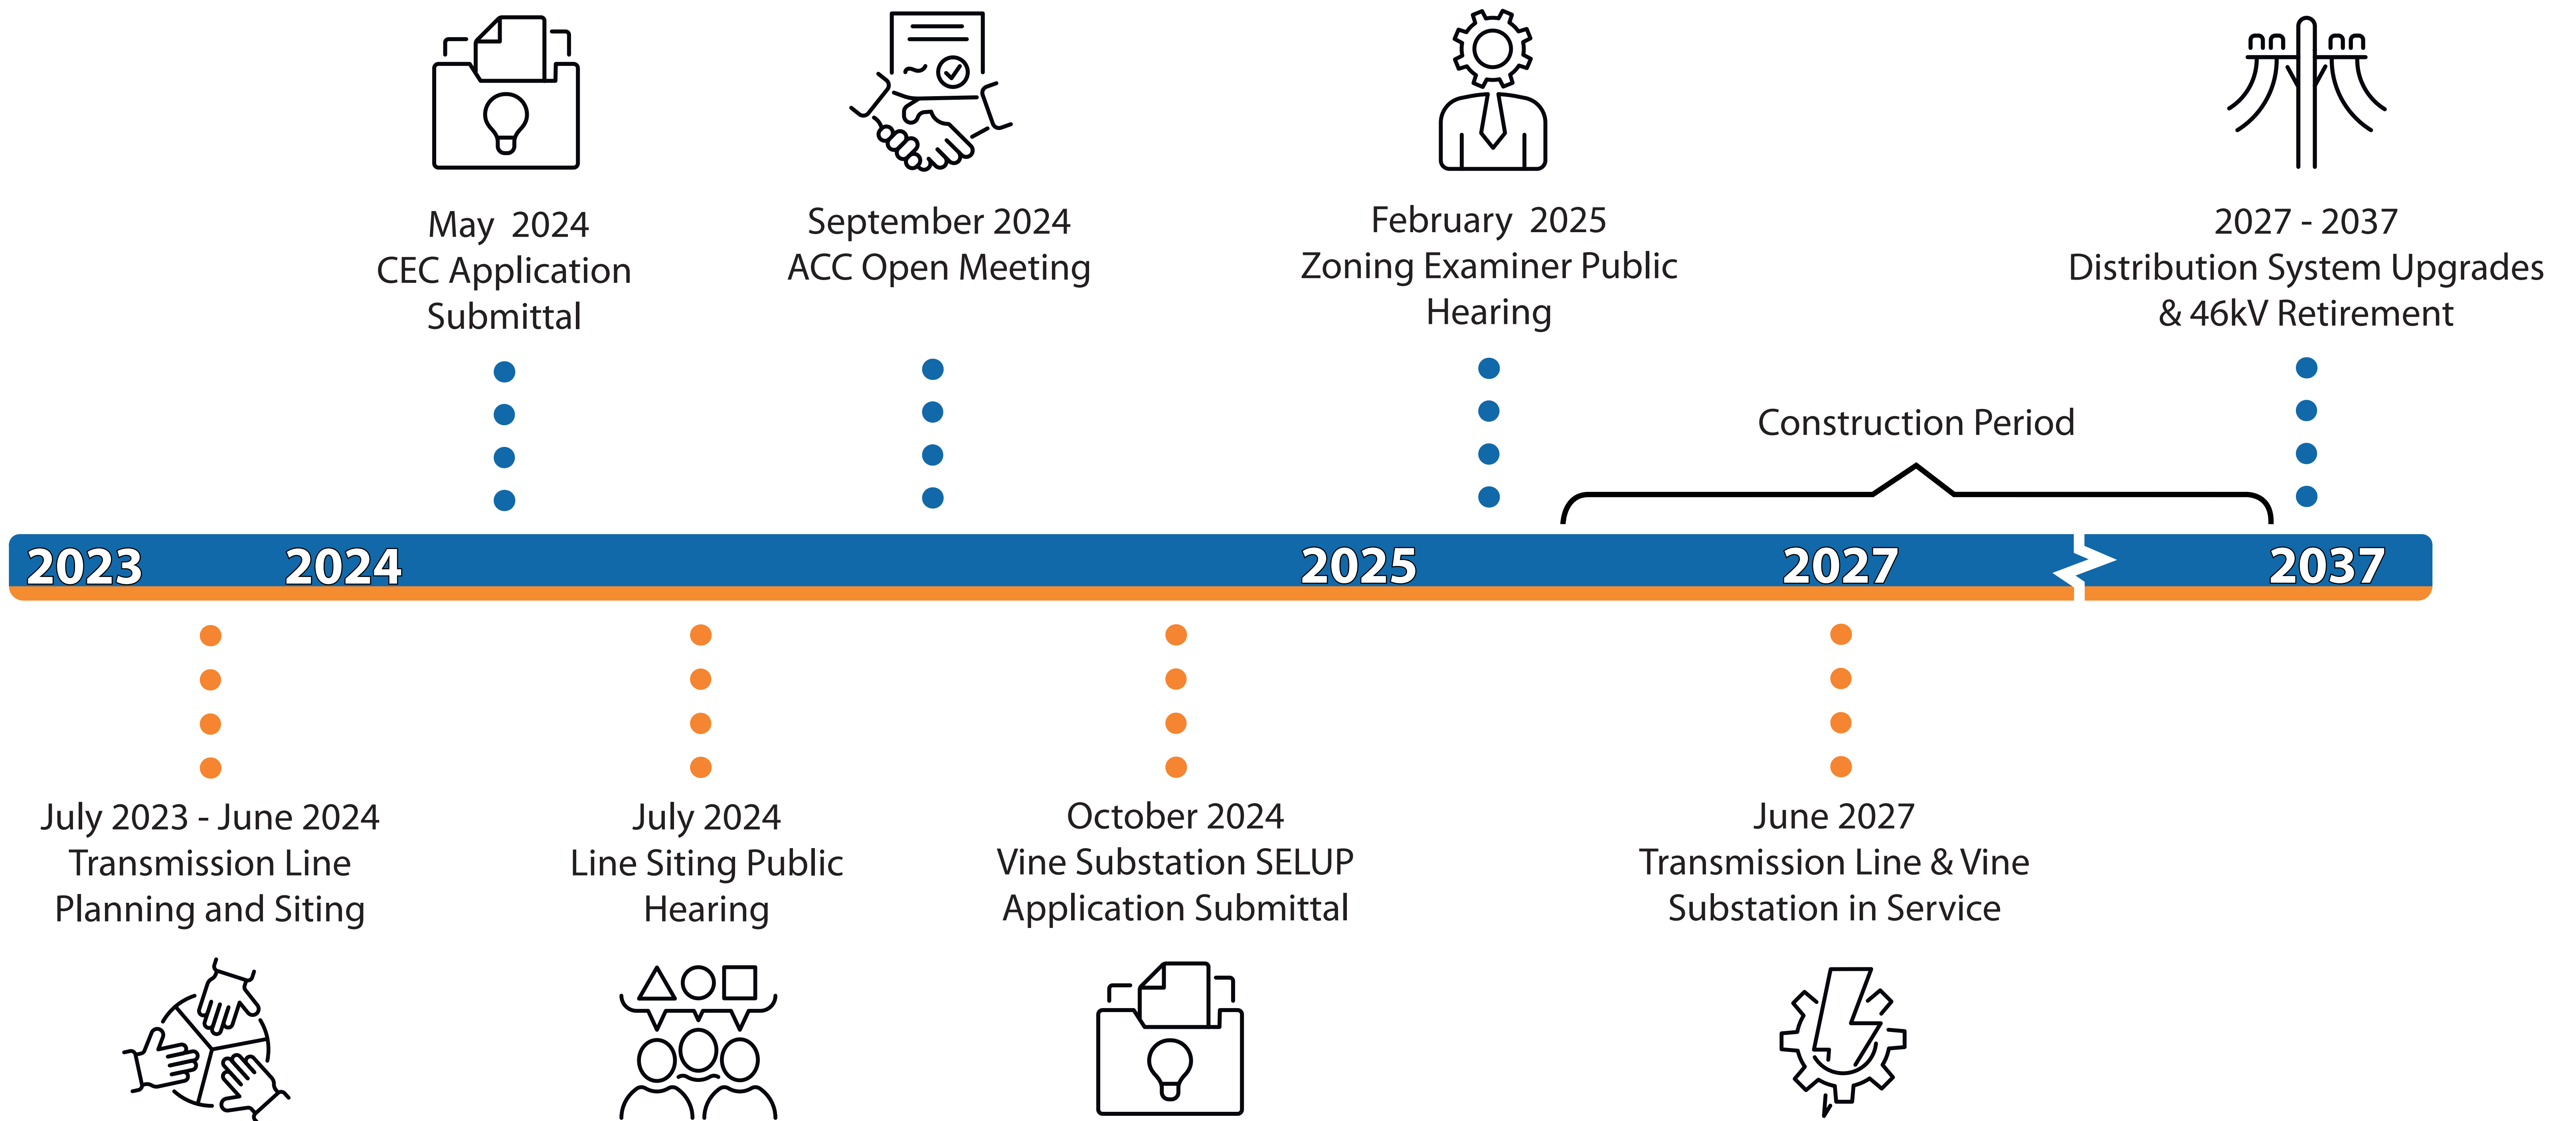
May 2024
CEC Application Submittal

September 2024
ACC Open Meeting

February 2025
Zoning Examiner Public Hearing

2027 - 2037
Distribution System Upgrades & 46kV Retirement

Construction Period

2023 2024 2025 2027 2037

July 2023 - June 2024
Transmission Line Planning and Siting

July 2024
Line Siting Public Hearing

October 2024
Vine Substation SELUP Application Submittal

June 2027
Transmission Line & Vine Substation in Service